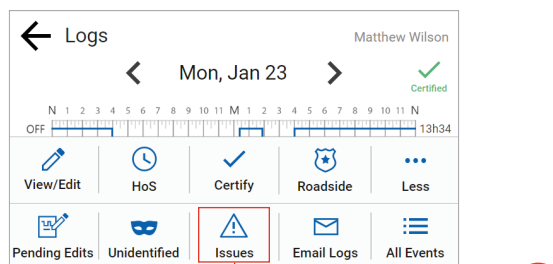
Logs

Matthew Wilson

Mon, Jan 23

Certified

N 1 2 3 4 5 6 7 8 9 10 11 M 1 2 3 4 5 6 7 8 9 10 11 N

OFF

13h34

View/Edit

HoS

Certify

Roadside

Less

Pending Edits

Unidentified

Issues

Email Logs

All Events